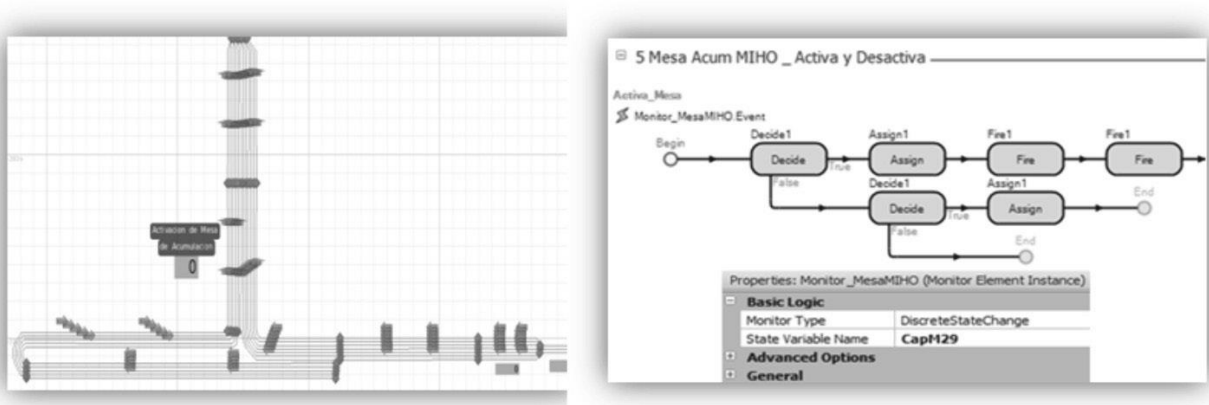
Activacion de Mesa de Acumulacion

0

5 Mesa Acum MIHO _ Activa y Desactiva

Activa_Mesa

Monitor_MesaMIHO.Event

Begin

Decide1

Decide

True

False

Assign1

Assign

Fire1

Fire

Fire1

Fire

Decide1

Decide

True

False

Assign1

Assign

End

End

Properties: Monitor_MesaMIHO (Monitor Element Instance)

Basic Logic

| Monitor Type | DiscreteStateChange |
|---|---|
| State Variable Name | CapM29 |

Advanced Options

General